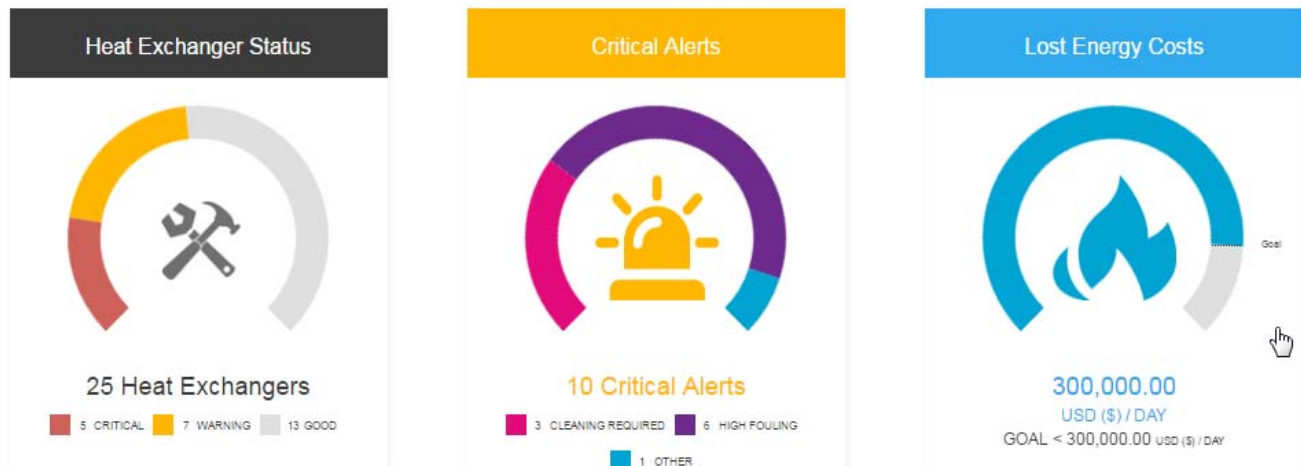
Heat Exchanger Status

25 Heat Exchangers

5 CRITICAL 7 WARNING 13 GOOD

Critical Alerts

10 Critical Alerts

3 CLEANING REQUIRED 6 HIGH FOULING 1 OTHER

Lost Energy Costs

Goal

300,000.00

USD ($) / DAY

GOAL < 300,000.00 USD ($) / DAY